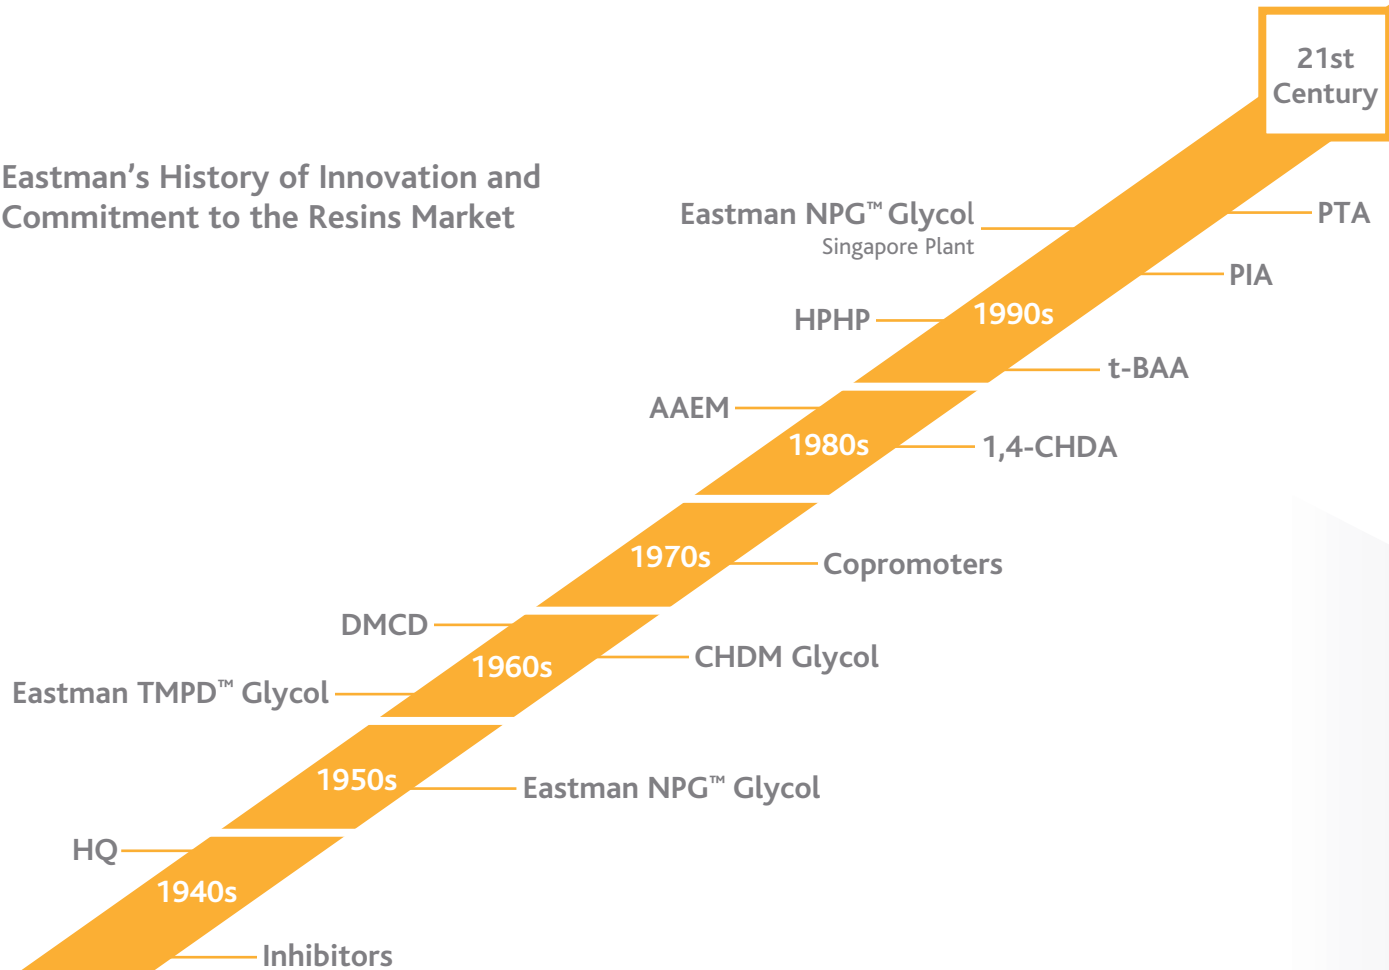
Eastman's History of Innovation and Commitment to the Resins Market

21st Century

Eastman NPG™ Glycol
Singapore Plant

PTA

PIA

HPHP

1990s

t-BAA

AAEM

1980s

1,4-CHDA

1970s

Copromoters

DMCD

1960s

CHDM Glycol

Eastman TMPD™ Glycol

1950s

Eastman NPG™ Glycol

HQ

1940s

Inhibitors